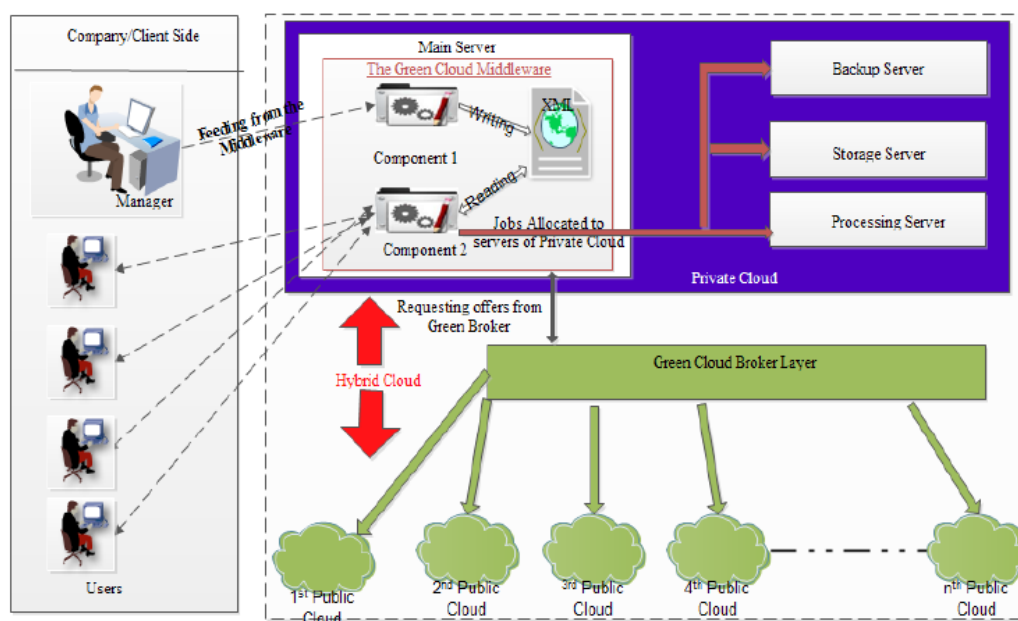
Company/Client Side

Manager

Users

Main Server

The Green Cloud Middleware

Feeding from the Middleware

Writing

XML

Component 1

Reading

Component 2

Jobs Allocated to servers of Private Cloud

Backup Server

Storage Server

Processing Server

Private Cloud

Requesting offers from Green Broker

Hybrid Cloud

Green Cloud Broker Layer

$1^{st}$ Public Cloud

$2^{nd}$ Public Cloud

$3^{rd}$ Public Cloud

$4^{th}$ Public Cloud

$n^{th}$ Public Cloud